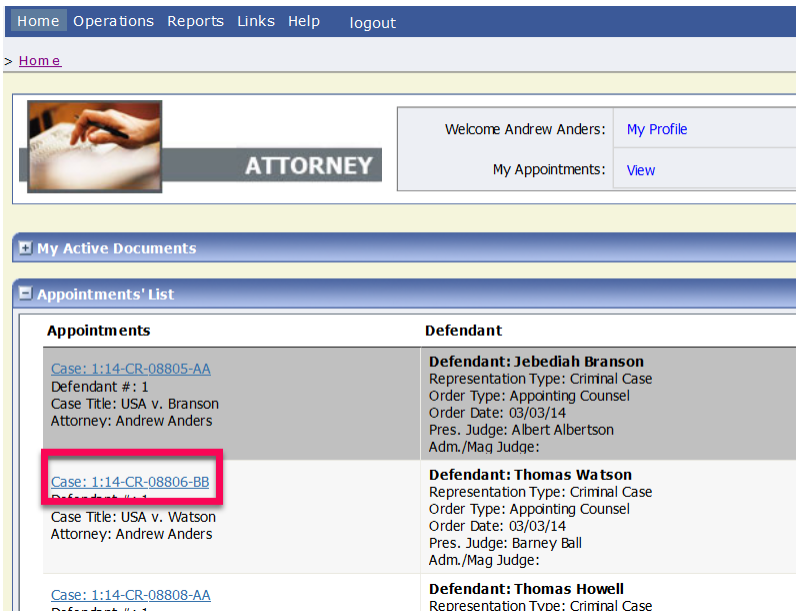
Home Operations Reports Links Help logout

> Home

ATTORNEY

| Welcome Andrew Anders: | My Profile |
|---|---|
| My Appointments: | View |

My Active Documents

Appointments' List

| Appointments | Defendant |
|---|---|
| Case: 1:14-CR-08805-AA<br>Defendant #: 1<br>Case Title: USA v. Branson<br>Attorney: Andrew Anders | Defendant: Jebediah Branson<br>Representation Type: Criminal Case<br>Order Type: Appointing Counsel<br>Order Date: 03/03/14<br>Pres. Judge: Albert Albertson<br>Adm./Mag Judge: |
| Case: 1:14-CR-08806-BB<br>Defendant #: 1<br>Case Title: USA v. Watson<br>Attorney: Andrew Anders | Defendant: Thomas Watson<br>Representation Type: Criminal Case<br>Order Type: Appointing Counsel<br>Order Date: 03/03/14<br>Pres. Judge: Barney Ball<br>Adm./Mag Judge: |
| Case: 1:14-CR-08808-AA<br>Defendant #: 1 | Defendant: Thomas Howell<br>Representation Type: Criminal Case |